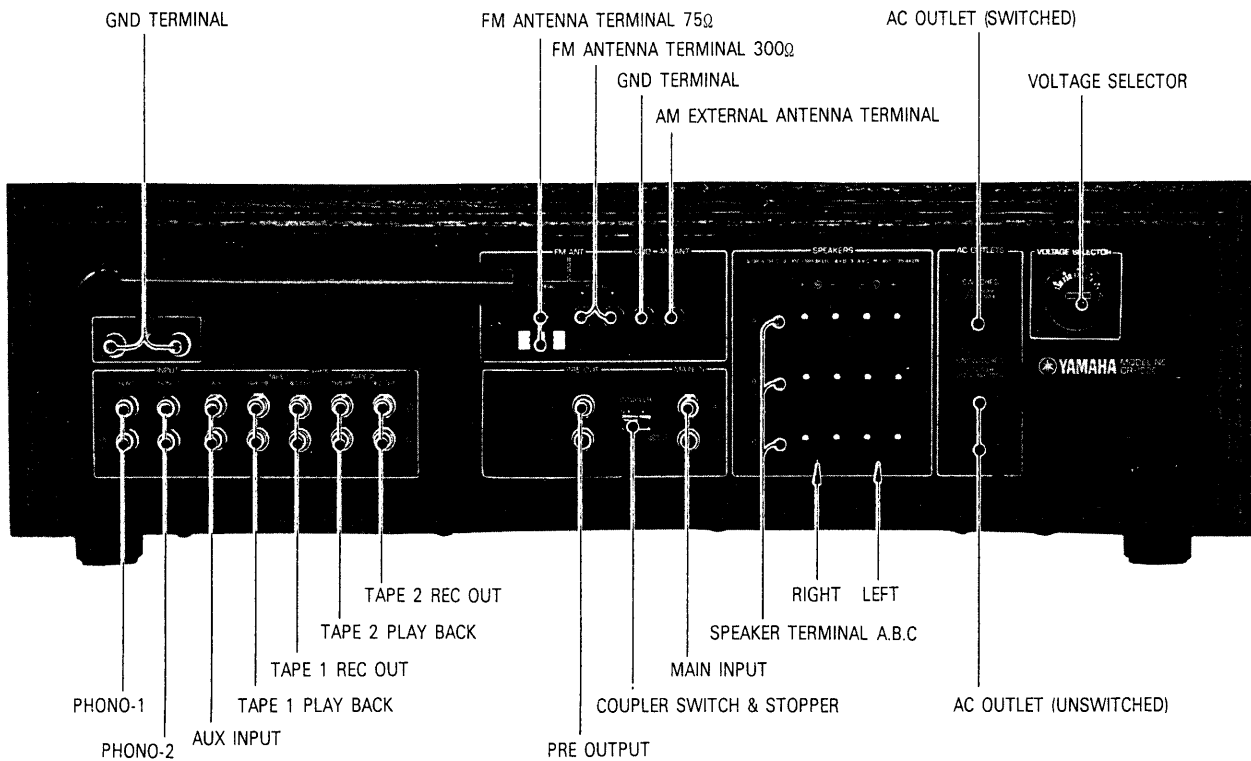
GND TERMINAL

FM ANTENNA TERMINAL 75Ω

FM ANTENNA TERMINAL 300Ω

GND TERMINAL

AM EXTERNAL ANTENNA TERMINAL

AC OUTLET (SWITCHED)

VOLTAGE SELECTOR

FM ANT

GND

AM ANT

SPEAKERS

AC OUTLETS

VOLTAGE SELECTOR

INPUT

PRE OUT

MAIN IN

YAMAHA

TAPE 2 REC OUT

TAPE 2 PLAY BACK

TAPE 1 REC OUT

TAPE 1 PLAY BACK

PHONO-1

PHONO-2

AUX INPUT

PRE OUTPUT

COUPLER SWITCH & STOPPER

MAIN INPUT

SPEAKER TERMINAL A.B.C

RIGHT

LEFT

AC OUTLET (UNSWITCHED)